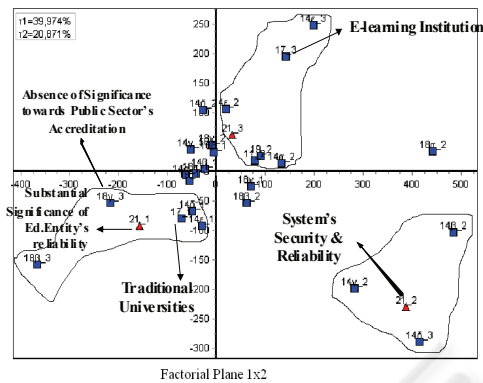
τ1=39,974%
τ2=20,871%

E-learning Institution

Absence of Significance towards Public Sector's Accreditation

Substantial Significance of Ed. Entity's reliability

System's Security & Reliability

Traditional Universities

14ε_3
17_3
14Ο_2
1ε_2
21_3
18ε_2
19_2
14ε_2
18γ_2
18γ_1
18Θ_2
14Θ_2
18γ_3
21_1
14ζ_1
18Θ_3
14γ_2
21_2
14Σ_3

250
200
150
100
50
0
-50
-100
-150
-200
-250
-300

-400
-300
-200
-100
0
100
200
300
400
500

Factorial Plane 1x2